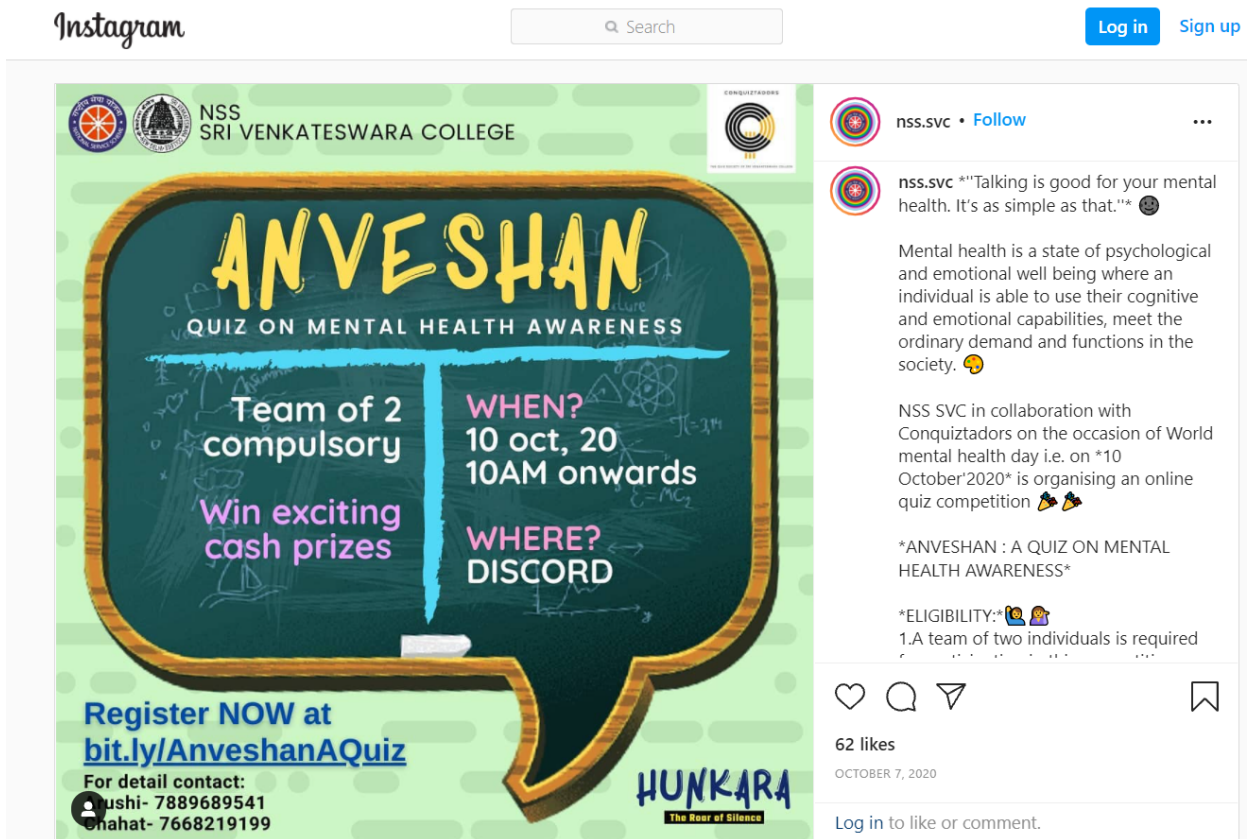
Instagram

Search

Log in Sign up

NSS
SRI VENKATESWARA COLLEGE

CONQUIZTADORS

ANVESHAN
QUIZ ON MENTAL HEALTH AWARENESS

Team of 2 compulsory

Win exciting cash prizes

WHEN?
10 oct, 20
10AM onwards

WHERE?
DISCORD

Register NOW at
bit.ly/AnveshanAQuiz

For detail contact:
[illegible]ushi- 7889689541
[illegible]hahat- 7668219199

HUNKARA
The Roar of Silence

nss.svc • Follow

nss.svc *"Talking is good for your mental health. It's as simple as that."* 🌚

Mental health is a state of psychological and emotional well being where an individual is able to use their cognitive and emotional capabilities, meet the ordinary demand and functions in the society. 🎨

NSS SVC in collaboration with Conquiztadors on the occasion of World mental health day i.e. on *10 October'2020* is organising an online quiz competition 🎉🎉

*ANVESHAN : A QUIZ ON MENTAL HEALTH AWARENESS*

*ELIGIBILITY:*🙋💁
1.A team of two individuals is required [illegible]

62 likes

OCTOBER 7, 2020

Log in to like or comment.